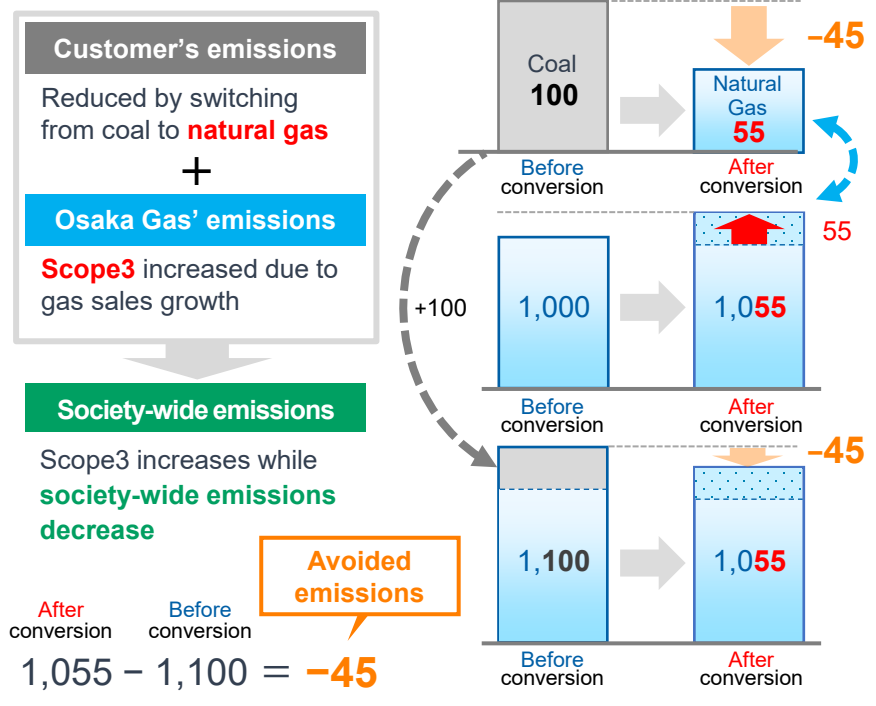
Customer's emissions

Reduced by switching from coal to natural gas

+

Osaka Gas' emissions

Scope3 increased due to gas sales growth

Society-wide emissions

Scope3 increases while society-wide emissions decrease

Avoided emissions

After conversion

Before conversion

1,055 − 1,100 = −45

Coal
100

Natural Gas
55

−45

Before conversion

After conversion

55

+100

1,000

1,055

Before conversion

After conversion

−45

1,100

1,055

Before conversion

After conversion